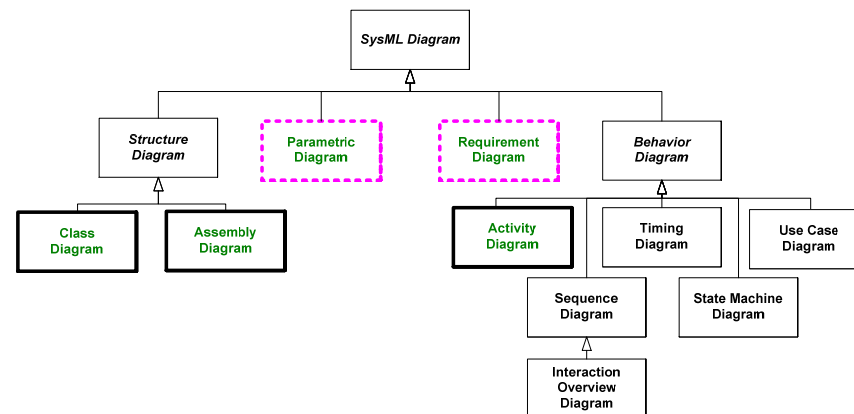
SysML Diagram

Structure Diagram

Parametric Diagram

Requirement Diagram

Behavior Diagram

Class Diagram

Assembly Diagram

Activity Diagram

Timing Diagram

Use Case Diagram

Sequence Diagram

State Machine Diagram

Interaction Overview Diagram